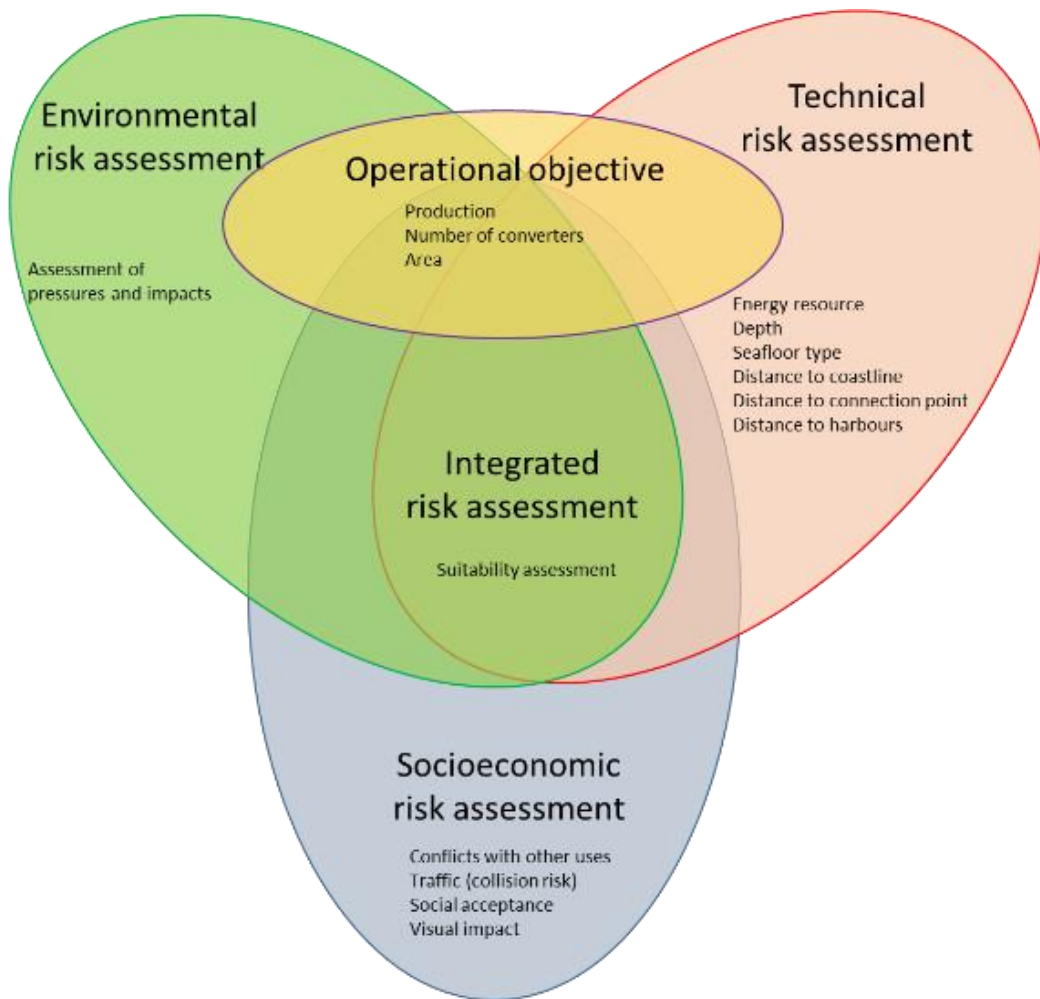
Environmental risk assessment

Assessment of pressures and impacts

Operational objective

Production
Number of converters
Area

Technical risk assessment

Energy resource
Depth
Seafloor type
Distance to coastline
Distance to connection point
Distance to harbours

Integrated risk assessment

Suitability assessment

Socioeconomic risk assessment

Conflicts with other uses
Traffic (collision risk)
Social acceptance
Visual impact